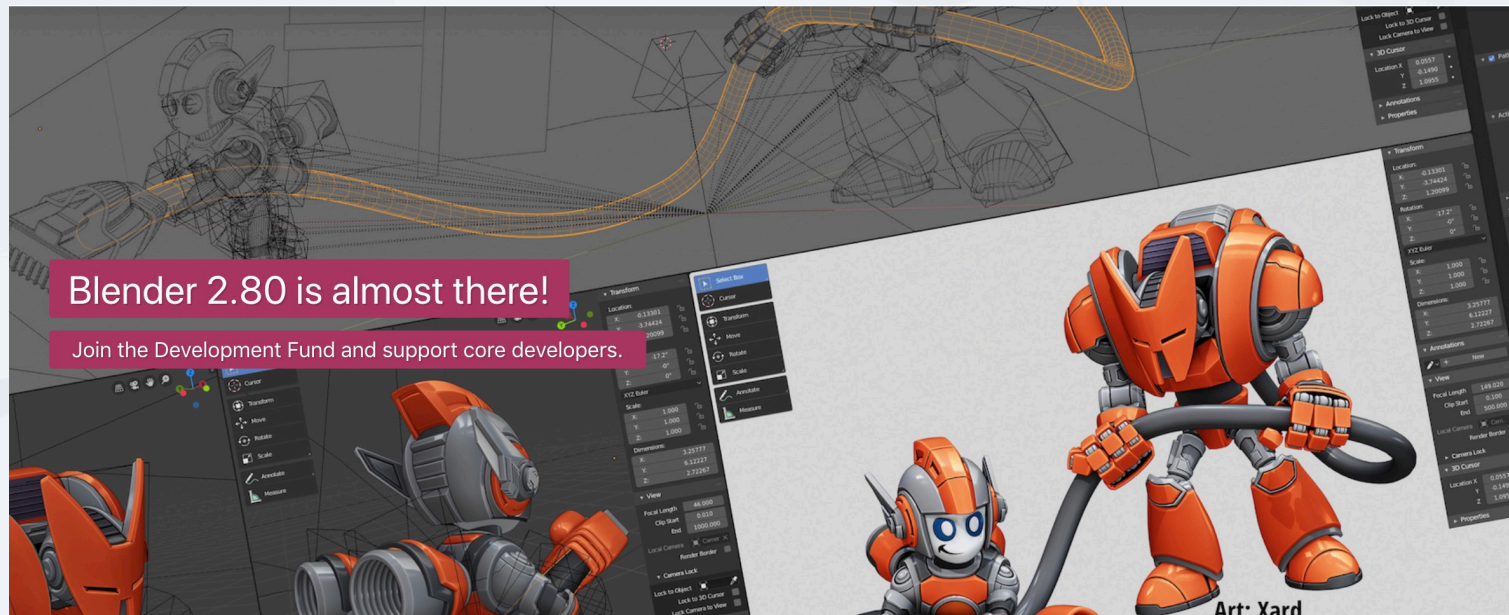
Blender 2.80 is almost there!

Join the Development Fund and support core developers.

Lock to Object
Lock to 3D Cursor
Lock Camera to View
3D Cursor
Location X 0.0557
Y -0.1490
Z 1.0955
Annotations
Properties

Transform
Location:
X: -0.13301
Y: -3.74424
Z: 3.20099
Rotation:
X: -17.2°
Y: -0°
Z: 0°
XYZ Euler
Scale:
X: 1.000
Y: 1.000
Z: 1.000
Dimensions:
X: 3.25777
Y: 6.12227
Z: 2.72267
Annotations
New
View
Focal Length 149.020
Clip Start 0.100
End 500.000
Local Camera
Render Border
Camera Lock
3D Cursor
Location X
Properties

Select Box
Cursor
Transform
Move
Rotate
Scale
Annotate
Measure

Transform
Location:
X: -0.13301
Y: -3.74424
Z: 3.20099
Rotation:
X: -17.2°
Y: -0°
Z: 0°
XYZ Euler
Scale:
X: 1.000
Y: 1.000
Z: 1.000
Dimensions:
X: 3.25777
Y: 6.12227
Z: 2.72267
View
Focal Length 46.000
Clip Start 0.010
End 1000.000
Local Camera
Render Border
Camera Lock
Lock to Object
Lock to 3D Cursor
Lock Camera to View

Cursor
Transform
Move
Rotate
Scale
Annotate
Measure

Art: Xard